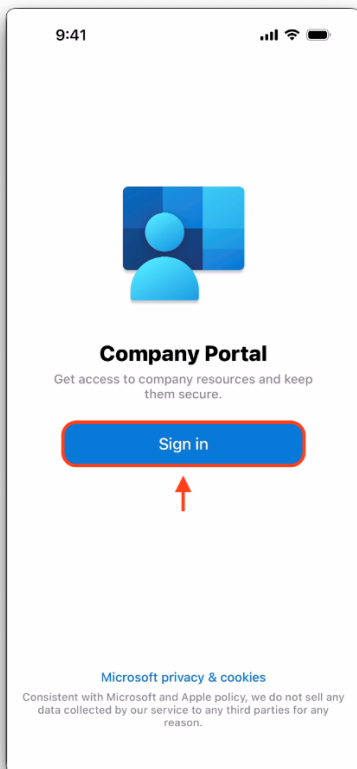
9:41

Company Portal

Get access to company resources and keep them secure.

Sign in

Microsoft privacy & cookies

Consistent with Microsoft and Apple policy, we do not sell any data collected by our service to any third parties for any reason.